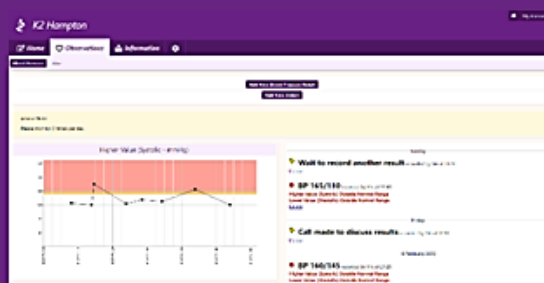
K2 Hampton

My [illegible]

Home

Observations

Information

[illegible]

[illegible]

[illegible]

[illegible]

Higher Value (Systolic - mmHg)

Wait to record another result

BP 165/110

Higher Value (Systolic) Outside Normal Range

Lower Value (Diastolic) Outside Normal Range

Call made to discuss results

BP 160/145